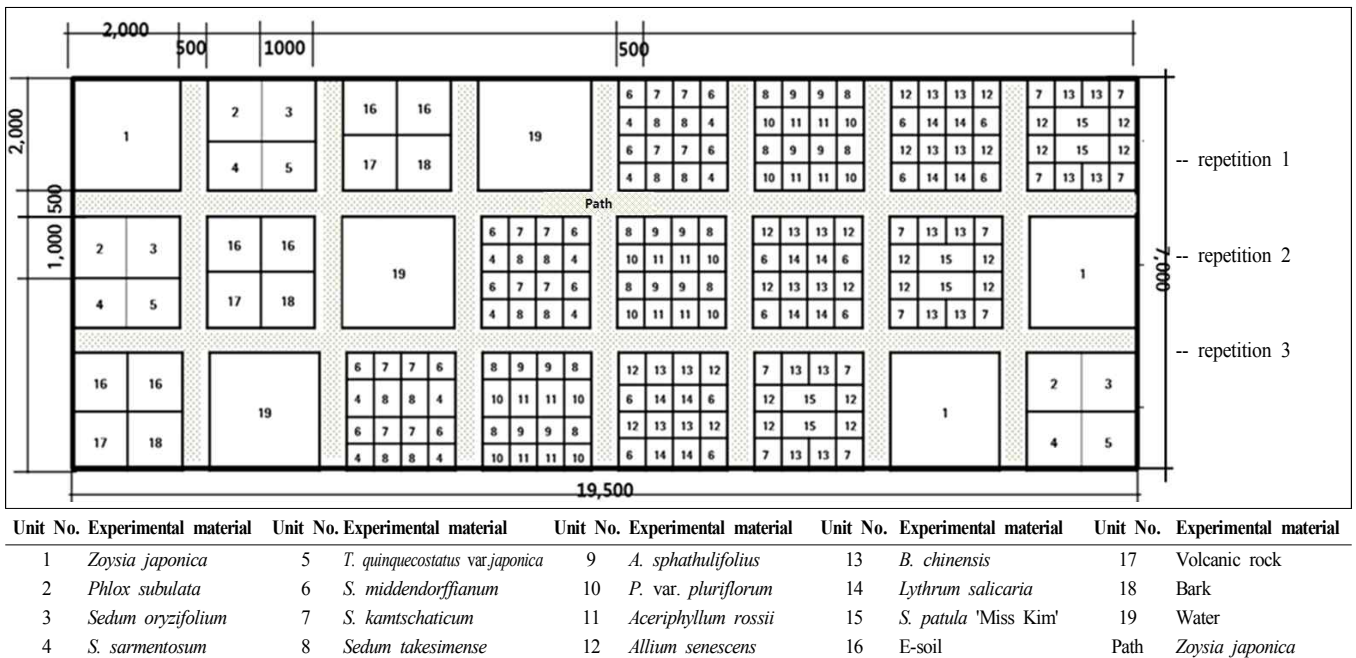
2,000 500 1000 500

2,000 500 1,000

7,000

19,500

Path

Repetition 1:

| 1 | 2 3 / 4 5 | 16 16 / 17 18 | 19 | 6 7 7 6 / 4 8 8 4 / 6 7 7 6 / 4 8 8 4 | 8 9 9 8 / 10 11 11 10 / 8 9 9 8 / 10 11 11 10 | 12 13 13 12 / 6 14 14 6 / 12 13 13 12 / 6 14 14 6 | 7 13 13 7 / 12 15 12 / 12 15 12 / 7 13 13 7 |
|---|---|---|---|---|---|---|---|

-- repetition 1

Repetition 2:

| 2 3 / 4 5 | 16 16 / 17 18 | 19 | 6 7 7 6 / 4 8 8 4 / 6 7 7 6 / 4 8 8 4 | 8 9 9 8 / 10 11 11 10 / 8 9 9 8 / 10 11 11 10 | 12 13 13 12 / 6 14 14 6 / 12 13 13 12 / 6 14 14 6 | 7 13 13 7 / 12 15 12 / 12 15 12 / 7 13 13 7 | 1 |
|---|---|---|---|---|---|---|---|

-- repetition 2

Repetition 3:

| 16 16 / 17 18 | 19 | 6 7 7 6 / 4 8 8 4 / 6 7 7 6 / 4 8 8 4 | 8 9 9 8 / 10 11 11 10 / 8 9 9 8 / 10 11 11 10 | 12 13 13 12 / 6 14 14 6 / 12 13 13 12 / 6 14 14 6 | 7 13 13 7 / 12 15 12 / 12 15 12 / 7 13 13 7 | 1 | 2 3 / 4 5 |
|---|---|---|---|---|---|---|---|

-- repetition 3

| Unit No. | Experimental material | Unit No. | Experimental material | Unit No. | Experimental material | Unit No. | Experimental material | Unit No. | Experimental material |
|---|---|---|---|---|---|---|---|---|---|
| 1 | Zoysia japonica | 5 | T. quinquecostatus var.japonica | 9 | A. sphathulifolius | 13 | B. chinensis | 17 | Volcanic rock |
| 2 | Phlox subulata | 6 | S. middendorffianum | 10 | P. var. pluriflorum | 14 | Lythrum salicaria | 18 | Bark |
| 3 | Sedum oryzifolium | 7 | S. kamtschaticum | 11 | Aceriphyllum rossii | 15 | S. patula 'Miss Kim' | 19 | Water |
| 4 | S. sarmentosum | 8 | Sedum takesimense | 12 | Allium senescens | 16 | E-soil | Path | Zoysia japonica |